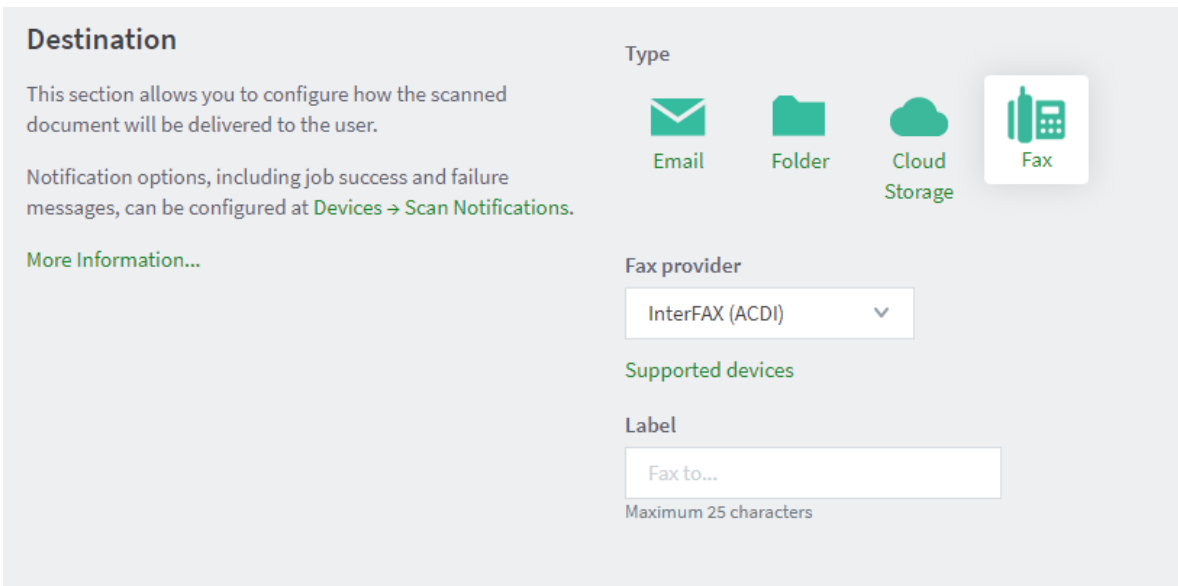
Destination

This section allows you to configure how the scanned document will be delivered to the user.

Notification options, including job success and failure messages, can be configured at Devices → Scan Notifications.

More Information...

Type

Email

Folder

Cloud Storage

Fax

Fax provider

InterFAX (ACDI)

Supported devices

Label

Fax to...

Maximum 25 characters